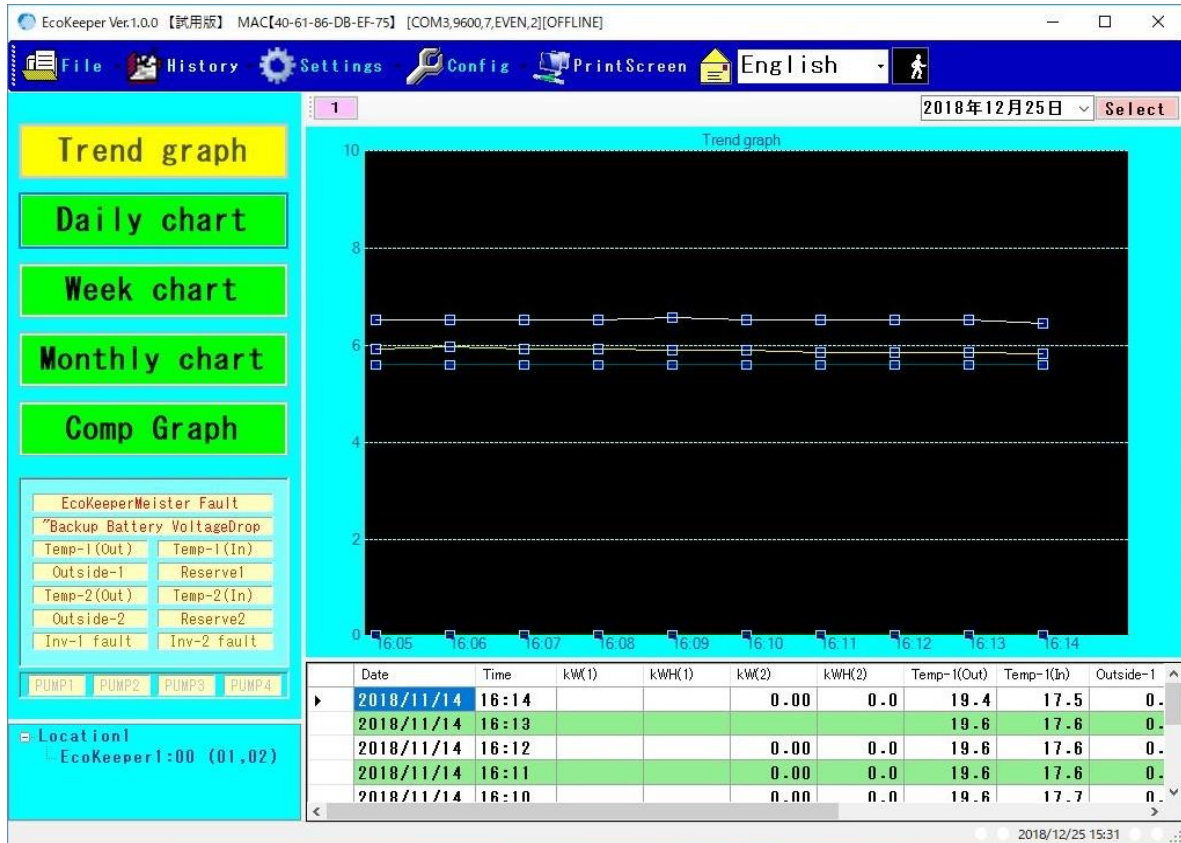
EcoKeeper Ver.1.0.0 【試用版】 MAC【40-61-86-DB-EF-75】 [COM3,9600,7,EVEN,2][OFFLINE]

File History Settings Config PrintScreen English

1

2018年12月25日 Select

Trend graph

Daily chart

Week chart

Monthly chart

Comp Graph

Trend graph

10
8
6
4
2
0

16:05 16:06 16:07 16:08 16:09 16:10 16:11 16:12 16:13 16:14

EcoKeeperMeister Fault
"Backup Battery VoltageDrop
Temp-1(Out) Temp-1(In)
Outside-1 Reserve1
Temp-2(Out) Temp-2(In)
Outside-2 Reserve2
Inv-1 fault Inv-2 fault

PUMP1 PUMP2 PUMP3 PUMP4

Location1
EcoKeeper1:00 (01,02)

| Date | Time | kW(1) | kWH(1) | kW(2) | kWH(2) | Temp-1(Out) | Temp-1(In) | Outside-1 |
|---|---|---|---|---|---|---|---|---|
| 2018/11/14 | 16:14 | | | 0.00 | 0.0 | 19.4 | 17.5 | 0. |
| 2018/11/14 | 16:13 | | | | | 19.6 | 17.6 | 0. |
| 2018/11/14 | 16:12 | | | 0.00 | 0.0 | 19.6 | 17.6 | 0. |
| 2018/11/14 | 16:11 | | | 0.00 | 0.0 | 19.6 | 17.6 | 0. |
| 2018/11/14 | 16:10 | | | 0.00 | 0.0 | 19.6 | 17.7 | 0. |

2018/12/25 15:31